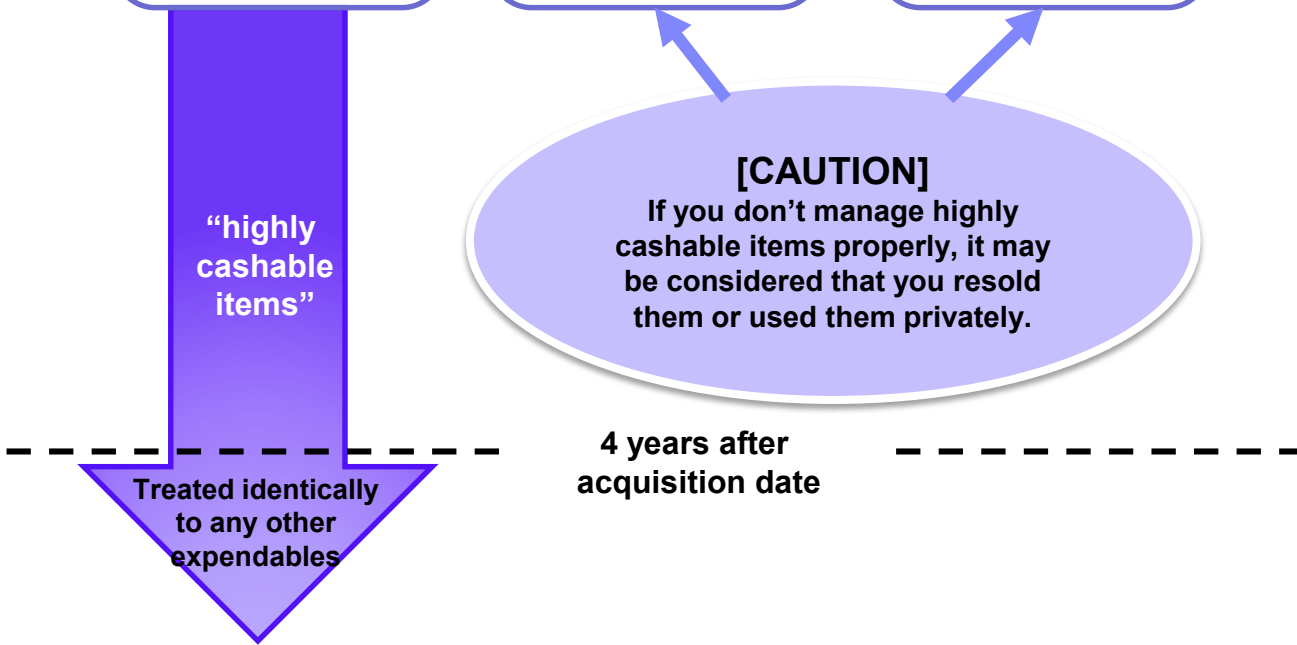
“highly cashable items”

[CAUTION]
If you don’t manage highly cashable items properly, it may be considered that you resold them or used them privately.

4 years after acquisition date

Treated identically to any other expendables